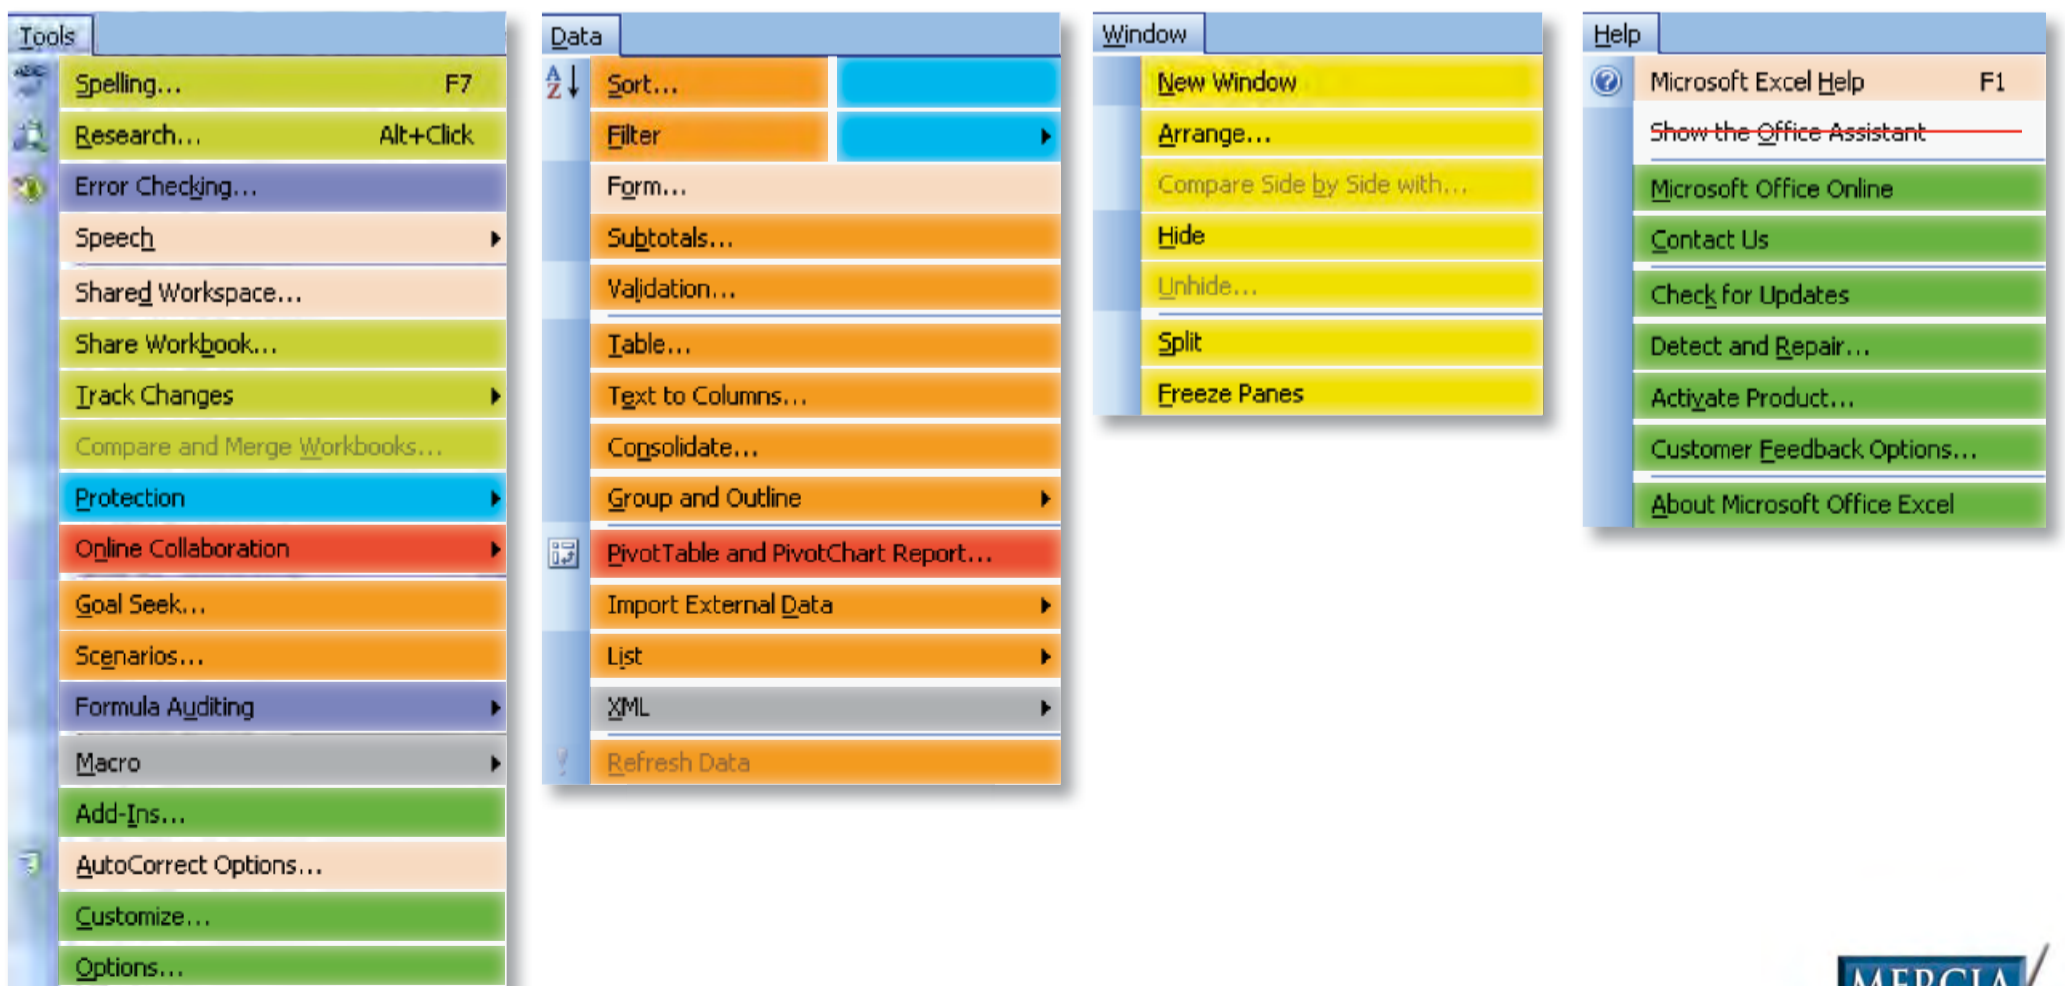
Tools

Spelling... F7
Research... Alt+Click
Error Checking...
Speech
Shared Workspace...
Share Workbook...
Track Changes
Compare and Merge Workbooks...
Protection
Online Collaboration
Goal Seek...
Scenarios...
Formula Auditing
Macro
Add-Ins...
AutoCorrect Options...
Customize...
Options...

Data

Sort...
Filter
Form...
Subtotals...
Validation...
Table...
Text to Columns...
Consolidate...
Group and Outline
PivotTable and PivotChart Report...
Import External Data
List
XML
Refresh Data

Window

New Window
Arrange...
Compare Side by Side with...
Hide
Unhide...
Split
Freeze Panes

Help

Microsoft Excel Help F1
Show the Office Assistant
Microsoft Office Online
Contact Us
Check for Updates
Detect and Repair...
Activate Product...
Customer Feedback Options...
About Microsoft Office Excel

MERCIA